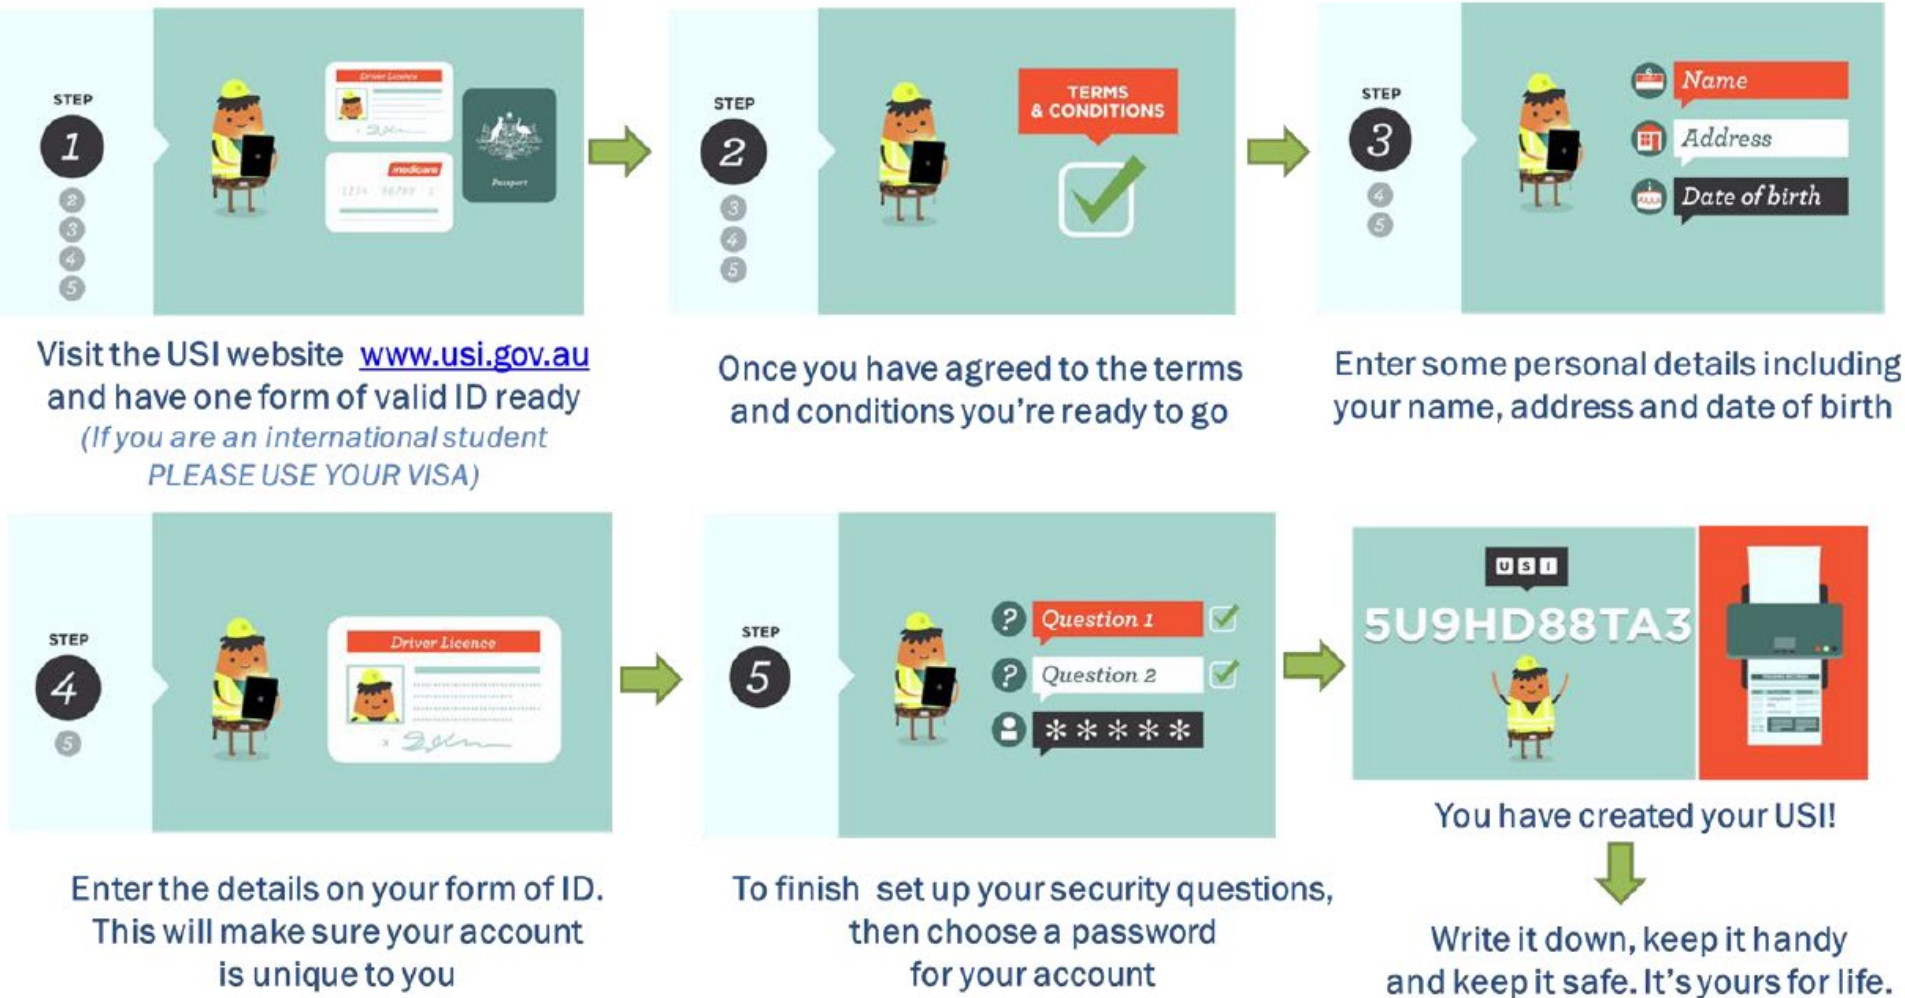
STEP
1
2
3
4
5

Driver Licence

medicare

1234 56789 1

Passport

Visit the USI website www.usi.gov.au and have one form of valid ID ready (If you are an international student PLEASE USE YOUR VISA)

STEP
2
3
4
5

TERMS & CONDITIONS

Once you have agreed to the terms and conditions you're ready to go

STEP
3
4
5

Name
Address
Date of birth

Enter some personal details including your name, address and date of birth

STEP
4
5

Driver Licence

Enter the details on your form of ID. This will make sure your account is unique to you

STEP
5

Question 1
Question 2
*****

To finish set up your security questions, then choose a password for your account

USI
5U9HD88TA3

You have created your USI!

Write it down, keep it handy and keep it safe. It's yours for life.